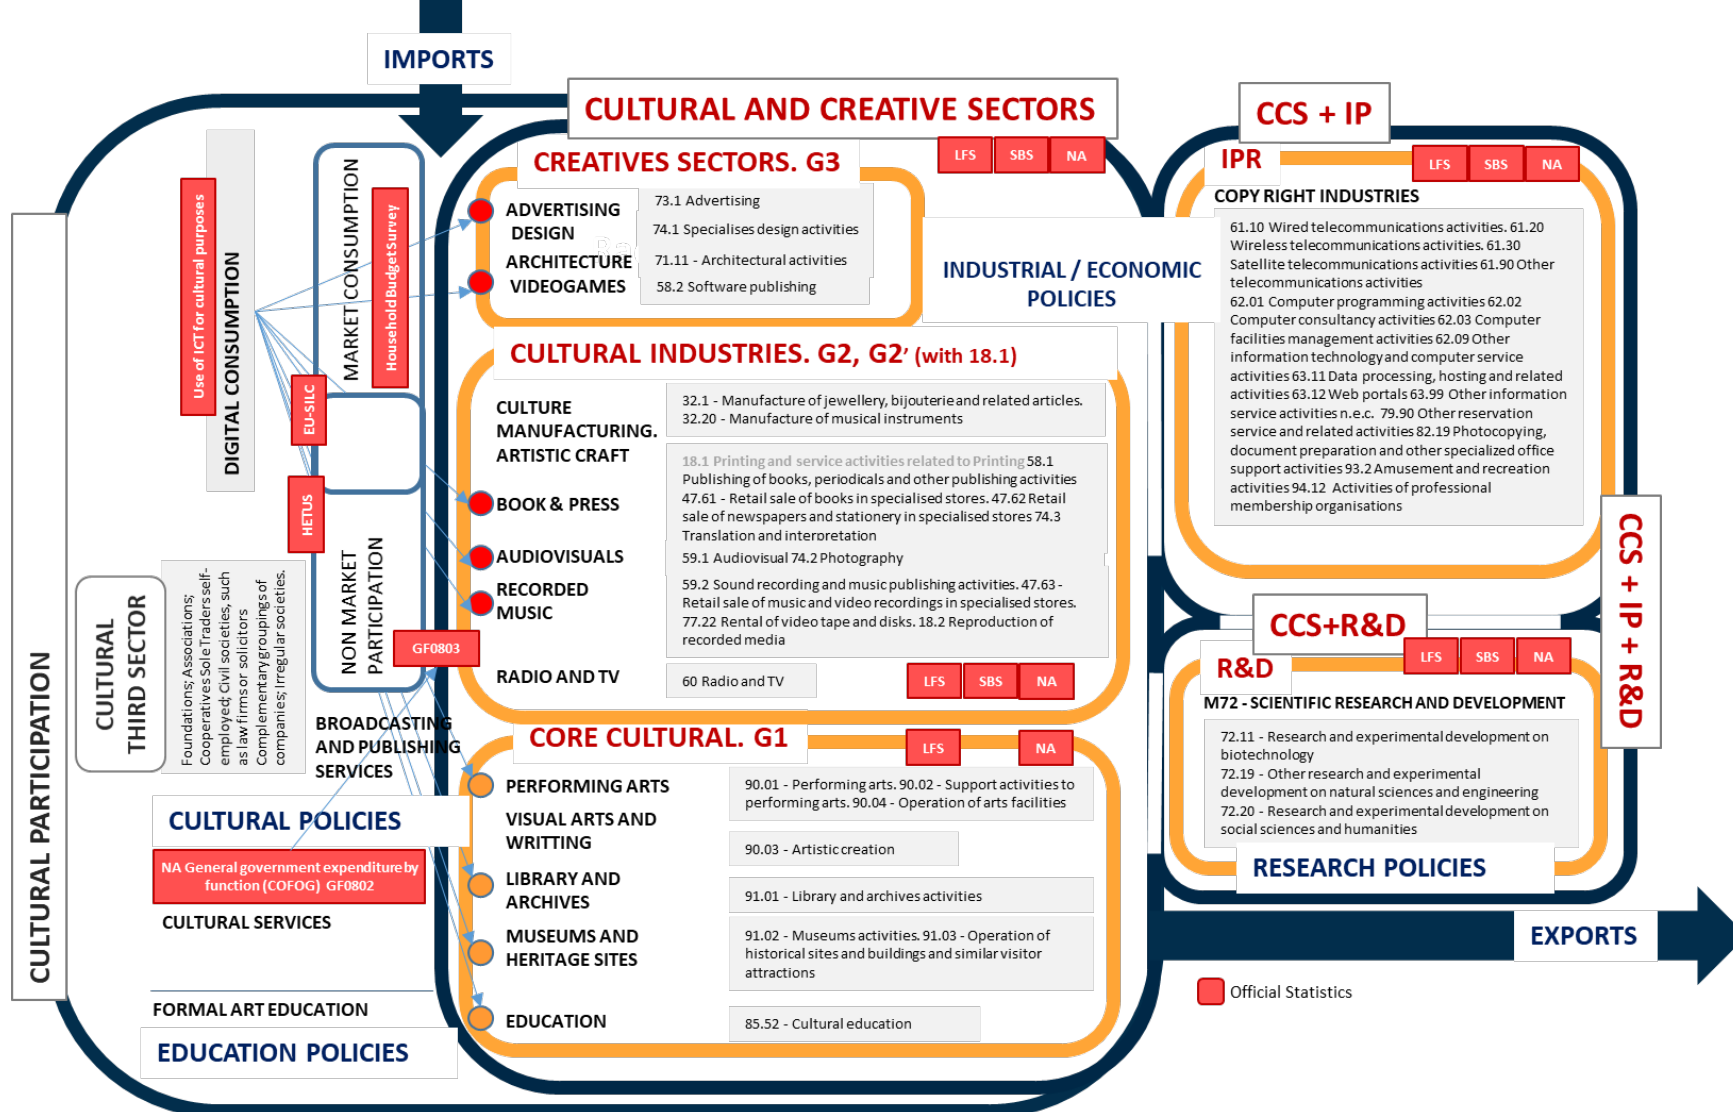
IMPORTS

CULTURAL AND CREATIVE SECTORS

LFS SBS NA

CREATIVES SECTORS. G3

ADVERTISING
DESIGN
ARCHITECTURE
VIDEOGAMES

73.1 Advertising
74.1 Specialises design activities
71.11 - Architectural activities
58.2 Software publishing

INDUSTRIAL / ECONOMIC POLICIES

CULTURAL INDUSTRIES. G2, G2' (with 18.1)

CULTURE MANUFACTURING. ARTISTIC CRAFT

32.1 - Manufacture of jewellery, bijouterie and related articles. 32.20 - Manufacture of musical instruments

BOOK & PRESS

18.1 Printing and service activities related to Printing 58.1 Publishing of books, periodicals and other publishing activities 47.61 - Retail sale of books in specialised stores. 47.62 Retail sale of newspapers and stationery in specialised stores 74.3 Translation and interpretation

AUDIOVISUALS

59.1 Audiovisual 74.2 Photography

RECORDED MUSIC

59.2 Sound recording and music publishing activities. 47.63 - Retail sale of music and video recordings in specialised stores. 77.22 Rental of video tape and disks. 18.2 Reproduction of recorded media

RADIO AND TV

60 Radio and TV

LFS SBS NA

CORE CULTURAL. G1

LFS NA

PERFORMING ARTS

90.01 - Performing arts. 90.02 - Support activities to performing arts. 90.04 - Operation of arts facilities

VISUAL ARTS AND WRITTING

90.03 - Artistic creation

LIBRARY AND ARCHIVES

91.01 - Library and archives activities

MUSEUMS AND HERITAGE SITES

91.02 - Museums activities. 91.03 - Operation of historical sites and buildings and similar visitor attractions

EDUCATION

85.52 - Cultural education

CULTURAL PARTICIPATION

DIGITAL CONSUMPTION

Use of ICT for cultural purposes

MARKET CONSUMPTION

Household Budget Survey

EU-SILC

HETUS

NON MARKET PARTICIPATION

GF0803

CULTURAL THIRD SECTOR

Foundations; Associations; Cooperatives Sole Traders self-employed; Civil societies, such as law firms or solicitors Complementary groupings of companies; Irregular societies.

BROADCASTING AND PUBLISHING SERVICES

CULTURAL POLICIES

NA General government expenditure by function (COFOG) GF0802

CULTURAL SERVICES

FORMAL ART EDUCATION

EDUCATION POLICIES

CCS + IP

IPR

LFS SBS NA

COPY RIGHT INDUSTRIES

61.10 Wired telecommunications activities. 61.20 Wireless telecommunications activities. 61.30 Satellite telecommunications activities 61.90 Other telecommunications activities
62.01 Computer programming activities 62.02 Computer consultancy activities 62.03 Computer facilities management activities 62.09 Other information technology and computer service activities 63.11 Data processing, hosting and related activities 63.12 Web portals 63.99 Other information service activities n.e.c. 79.90 Other reservation service and related activities 82.19 Photocopying, document preparation and other specialized office support activities 93.2 Amusement and recreation activities 94.12 Activities of professional membership organisations

CCS + IP + R&D

CCS+R&D

R&D

LFS SBS NA

M72 - SCIENTIFIC RESEARCH AND DEVELOPMENT

72.11 - Research and experimental development on biotechnology
72.19 - Other research and experimental development on natural sciences and engineering
72.20 - Research and experimental development on social sciences and humanities

RESEARCH POLICIES

EXPORTS

Official Statistics